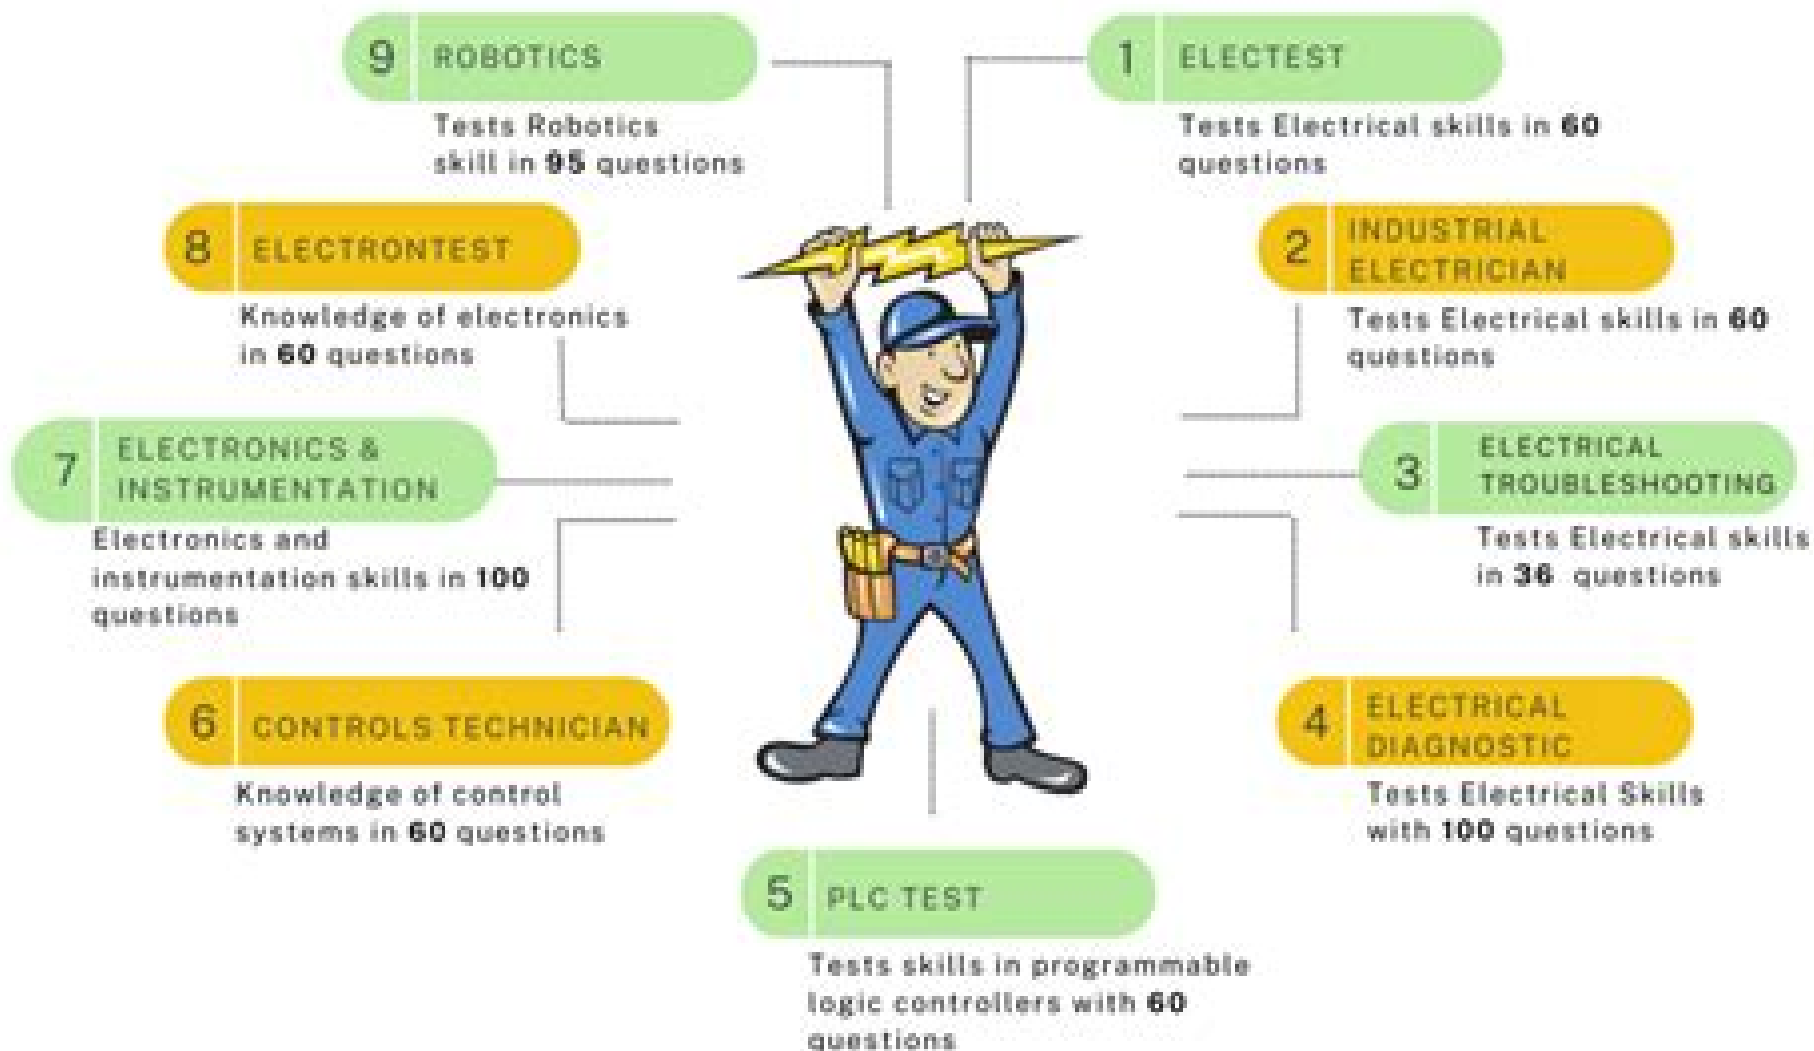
9 ROBOTICS

Tests Robotics skill in 95 questions

1 ELECTEST

Tests Electrical skills in 60 questions

8 ELECTRONTEST

Knowledge of electronics in 60 questions

2 INDUSTRIAL ELECTRICIAN

Tests Electrical skills in 60 questions

7 ELECTRONICS & INSTRUMENTATION

Electronics and instrumentation skills in 100 questions

3 ELECTRICAL TROUBLESHOOTING

Tests Electrical skills in 36 questions

6 CONTROLS TECHNICIAN

Knowledge of control systems in 60 questions

4 ELECTRICAL DIAGNOSTIC

Tests Electrical Skills with 100 questions

5 PLC TEST

Tests skills in programmable logic controllers with 60 questions